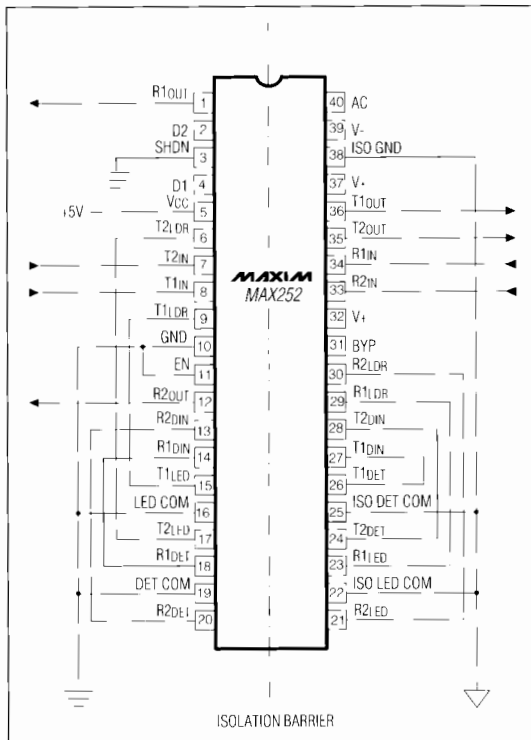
R1OUT 1
D2 2
SHDN 3
D1 4
+5V VCC 5
T2LDR 6
T2IN 7
T1IN 8
T1LDR 9
GND 10
EN 11
R2OUT 12
R2DIN 13
R1DIN 14
T1LED 15
LED COM 16
T2LED 17
R1DET 18
DET COM 19
R2DET 20

MAXIM
MAX252

40 AC
39 V-
38 ISO GND
37 V+
36 T1OUT
35 T2OUT
34 R1IN
33 R2IN
32 V+
31 BYP
30 R2LDR
29 R1LDR
28 T2DIN
27 T1DIN
26 T1DET
25 ISO DET COM
24 T2DET
23 R1LED
22 ISO LED COM
21 R2LED

ISOLATION BARRIER